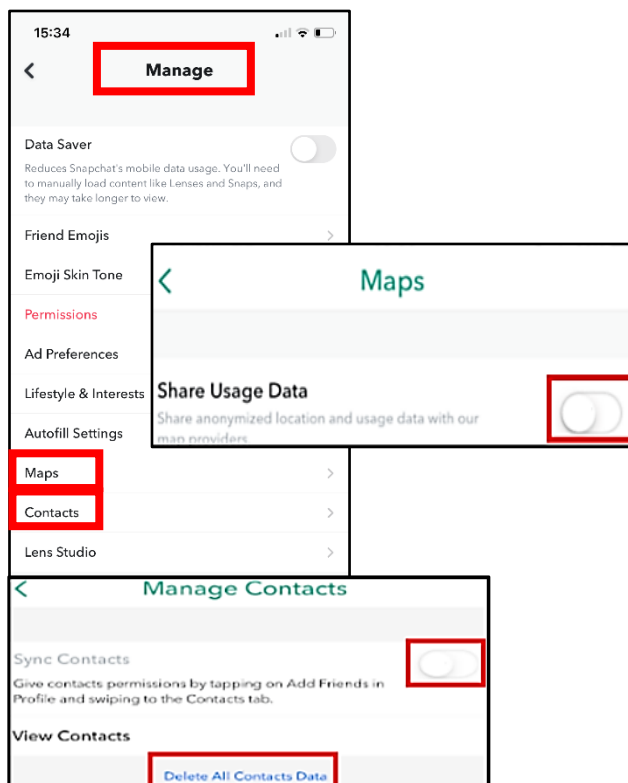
15:34

Manage

Data Saver

Reduces Snapchat's mobile data usage. You'll need to manually load content like Lenses and Snaps, and they may take longer to view.

Friend Emojis

Emoji Skin Tone

Permissions

Ad Preferences

Lifestyle & Interests

Autofill Settings

Maps

Contacts

Lens Studio

Maps

Share Usage Data

Share anonymized location and usage data with our map providers

Manage Contacts

Sync Contacts

Give contacts permissions by tapping on Add Friends in Profile and swiping to the Contacts tab.

View Contacts

Delete All Contacts Data